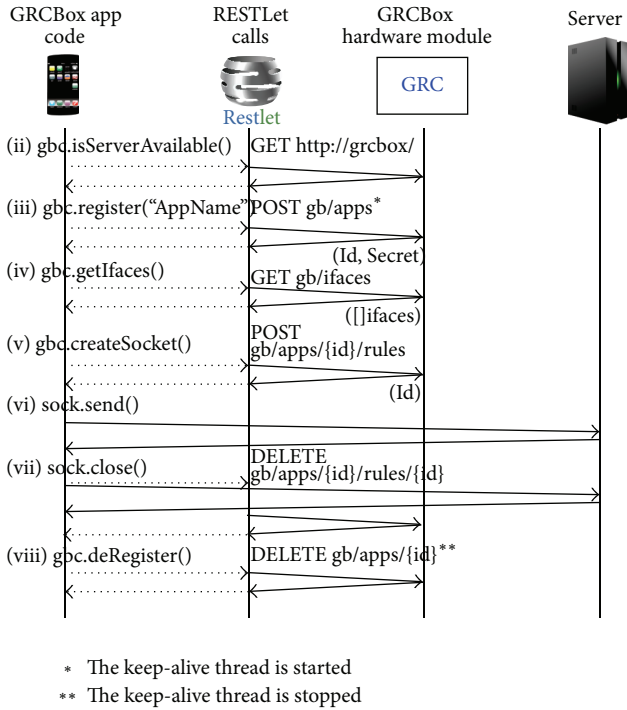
GRCBox app code

RESTLet calls

GRCBox hardware module

Server

Restlet

GRC

(ii) gbc.isServerAvailable()

GET http://grcbox/

(iii) gbc.register(“AppName”)

POST gb/apps$^*$

(Id, Secret)

(iv) gbc.getIfaces()

GET gb/ifaces

([]ifaces)

(v) gbc.createSocket()

POST gb/apps/{id}/rules

(Id)

(vi) sock.send()

(vii) sock.close()

DELETE gb/apps/{id}/rules/{id}

(viii) gbc.deRegister()

DELETE gb/apps/{id}$^{**}$

* The keep-alive thread is started

** The keep-alive thread is stopped